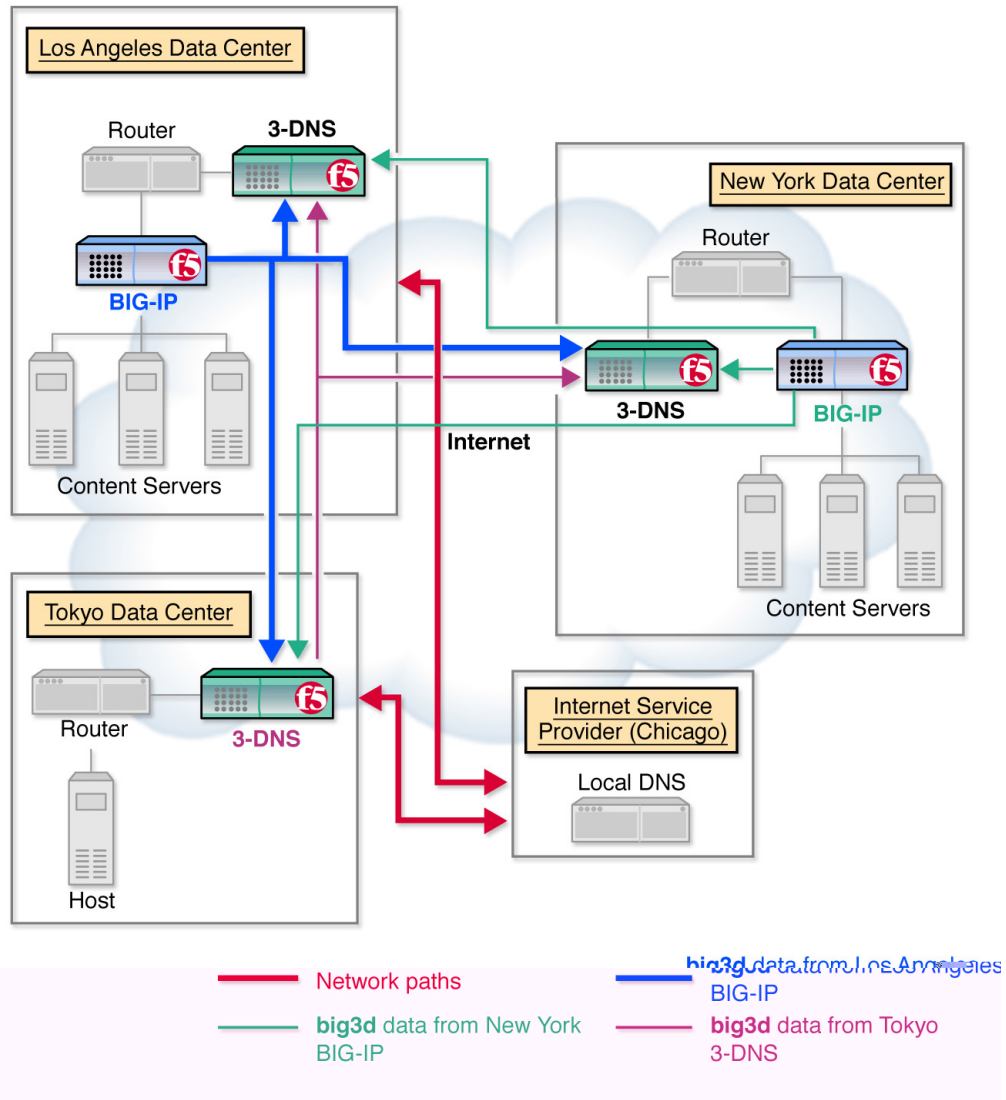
Los Angeles Data Center

Router

3-DNS

BIG-IP

Content Servers

New York Data Center

Router

3-DNS

BIG-IP

Content Servers

Internet

Tokyo Data Center

Router

3-DNS

Host

Internet Service Provider (Chicago)

Local DNS

Network paths

**big3d** data from Los Angeles BIG-IP

**big3d** data from New York BIG-IP

**big3d** data from Tokyo 3-DNS